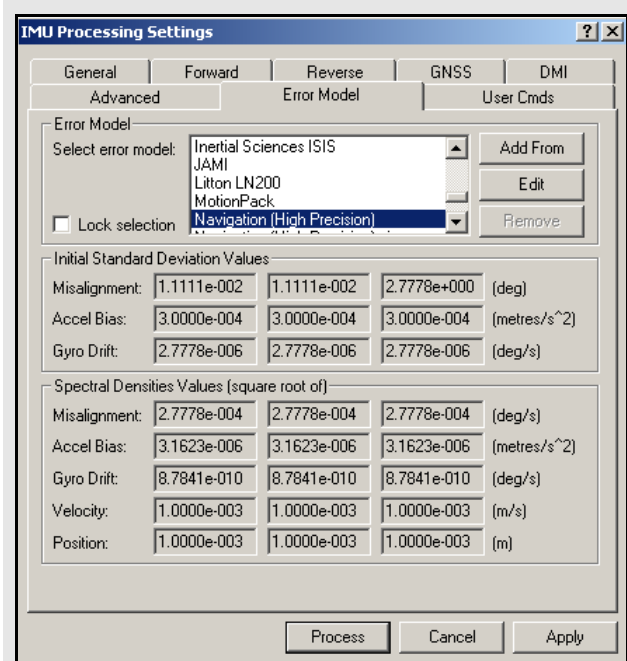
IMU Processing Settings

? X

General | Forward | Reverse | GNSS | DMI
Advanced | Error Model | User Cmds

Error Model
Select error model:
Inertial Sciences ISIS
JAMI
Litton LN200
MotionPack
Navigation (High Precision)
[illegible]

Add From
Edit
Remove

Lock selection

Initial Standard Deviation Values

| | | | | |
|---|---|---|---|---|
| Misalignment: | 1.1111e-002 | 1.1111e-002 | 2.7778e+000 | (deg) |
| Accel Bias: | 3.0000e-004 | 3.0000e-004 | 3.0000e-004 | (metres/s^2) |
| Gyro Drift: | 2.7778e-006 | 2.7778e-006 | 2.7778e-006 | (deg/s) |

Spectral Densities Values (square root of)

| | | | | |
|---|---|---|---|---|
| Misalignment: | 2.7778e-004 | 2.7778e-004 | 2.7778e-004 | (deg/s) |
| Accel Bias: | 3.1623e-006 | 3.1623e-006 | 3.1623e-006 | (metres/s^2) |
| Gyro Drift: | 8.7841e-010 | 8.7841e-010 | 8.7841e-010 | (deg/s) |
| Velocity: | 1.0000e-003 | 1.0000e-003 | 1.0000e-003 | (m/s) |
| Position: | 1.0000e-003 | 1.0000e-003 | 1.0000e-003 | (m) |

Process | Cancel | Apply